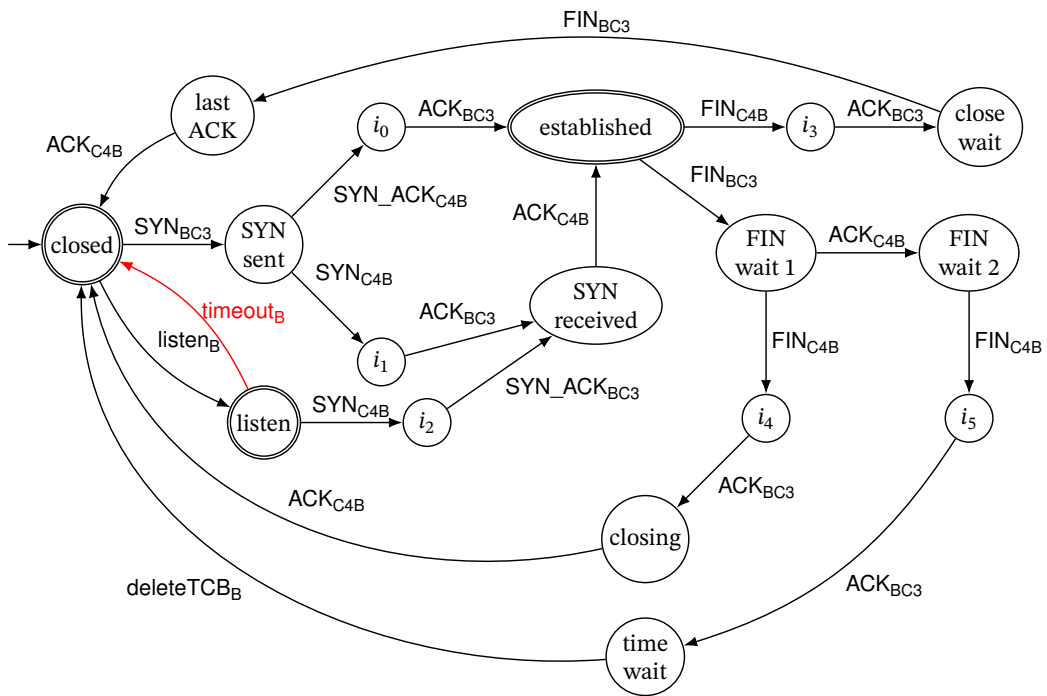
$FIN_{BC3}$

last ACK

$ACK_{C4B}$

$i_0$

$ACK_{BC3}$

established

$FIN_{C4B}$

$i_3$

$ACK_{BC3}$

close wait

$SYN\_ACK_{C4B}$

$FIN_{BC3}$

$SYN_{BC3}$

closed

SYN sent

$ACK_{C4B}$

$SYN_{C4B}$

FIN wait 1

$ACK_{C4B}$

FIN wait 2

$timeout_B$

$ACK_{BC3}$

SYN received

$listen_B$

$i_1$

$FIN_{C4B}$

$FIN_{C4B}$

$SYN\_ACK_{BC3}$

listen

$SYN_{C4B}$

$i_2$

$i_4$

$i_5$

$ACK_{C4B}$

$ACK_{BC3}$

closing

$deleteTCB_B$

$ACK_{BC3}$

time wait